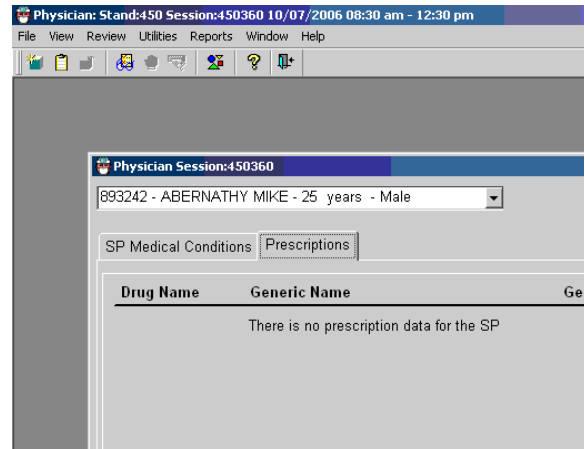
Physician: Stand:450 Session:450360 10/07/2006 08:30 am - 12:30 pm

File View Review Utilities Reports Window Help

Physician Session:450360

893242 - ABERNATHY MIKE - 25 years - Male

SP Medical Conditions | Prescriptions

| Drug Name | Generic Name | Ge |
|---|---|---|
| | There is no prescription data for the SP | |